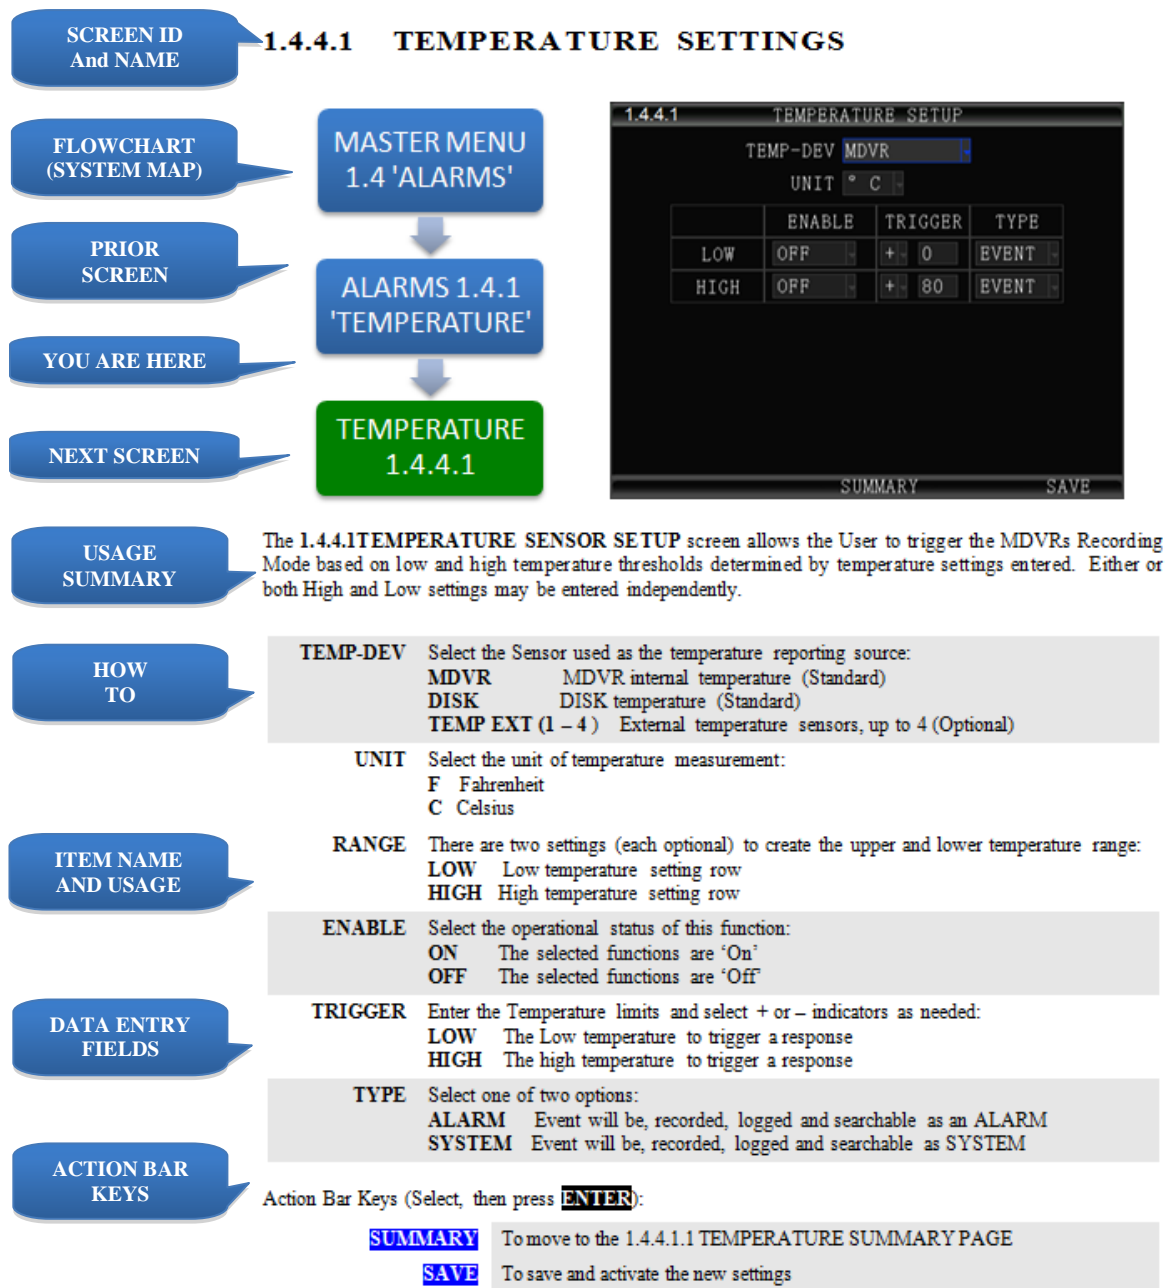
SCREEN ID And NAME

1.4.4.1 TEMPERATURE SETTINGS

FLOWCHART (SYSTEM MAP)

PRIOR SCREEN

YOU ARE HERE

NEXT SCREEN

MASTER MENU 1.4 'ALARMS'

ALARMS 1.4.1 'TEMPERATURE'

TEMPERATURE 1.4.4.1

1.4.4.1 TEMPERATURE SETUP

TEMP-DEV MDVR

UNIT ° C

| | ENABLE | TRIGGER | TYPE |
|---|---|---|---|
| LOW | OFF | + 0 | EVENT |
| HIGH | OFF | + 80 | EVENT |

SUMMARY SAVE

USAGE SUMMARY

The 1.4.4.1TEMPERATURE SENSOR SETUP screen allows the User to trigger the MDVRs Recording Mode based on low and high temperature thresholds determined by temperature settings entered. Either or both High and Low settings may be entered independently.

HOW TO

ITEM NAME AND USAGE

DATA ENTRY FIELDS

ACTION BAR KEYS

| | |
|---|---|
| TEMP-DEV | Select the Sensor used as the temperature reporting source: MDVR MDVR internal temperature (Standard) DISK DISK temperature (Standard) TEMP EXT (1 – 4 ) External temperature sensors, up to 4 (Optional) |
| UNIT | Select the unit of temperature measurement: F Fahrenheit C Celsius |
| RANGE | There are two settings (each optional) to create the upper and lower temperature range: LOW Low temperature setting row HIGH High temperature setting row |
| ENABLE | Select the operational status of this function: ON The selected functions are 'On' OFF The selected functions are 'Off' |
| TRIGGER | Enter the Temperature limits and select + or – indicators as needed: LOW The Low temperature to trigger a response HIGH The high temperature to trigger a response |
| TYPE | Select one of two options: ALARM Event will be, recorded, logged and searchable as an ALARM SYSTEM Event will be, recorded, logged and searchable as SYSTEM |

Action Bar Keys (Select, then press ENTER):

| | |
|---|---|
| SUMMARY | To move to the 1.4.4.1.1 TEMPERATURE SUMMARY PAGE |
| SAVE | To save and activate the new settings |